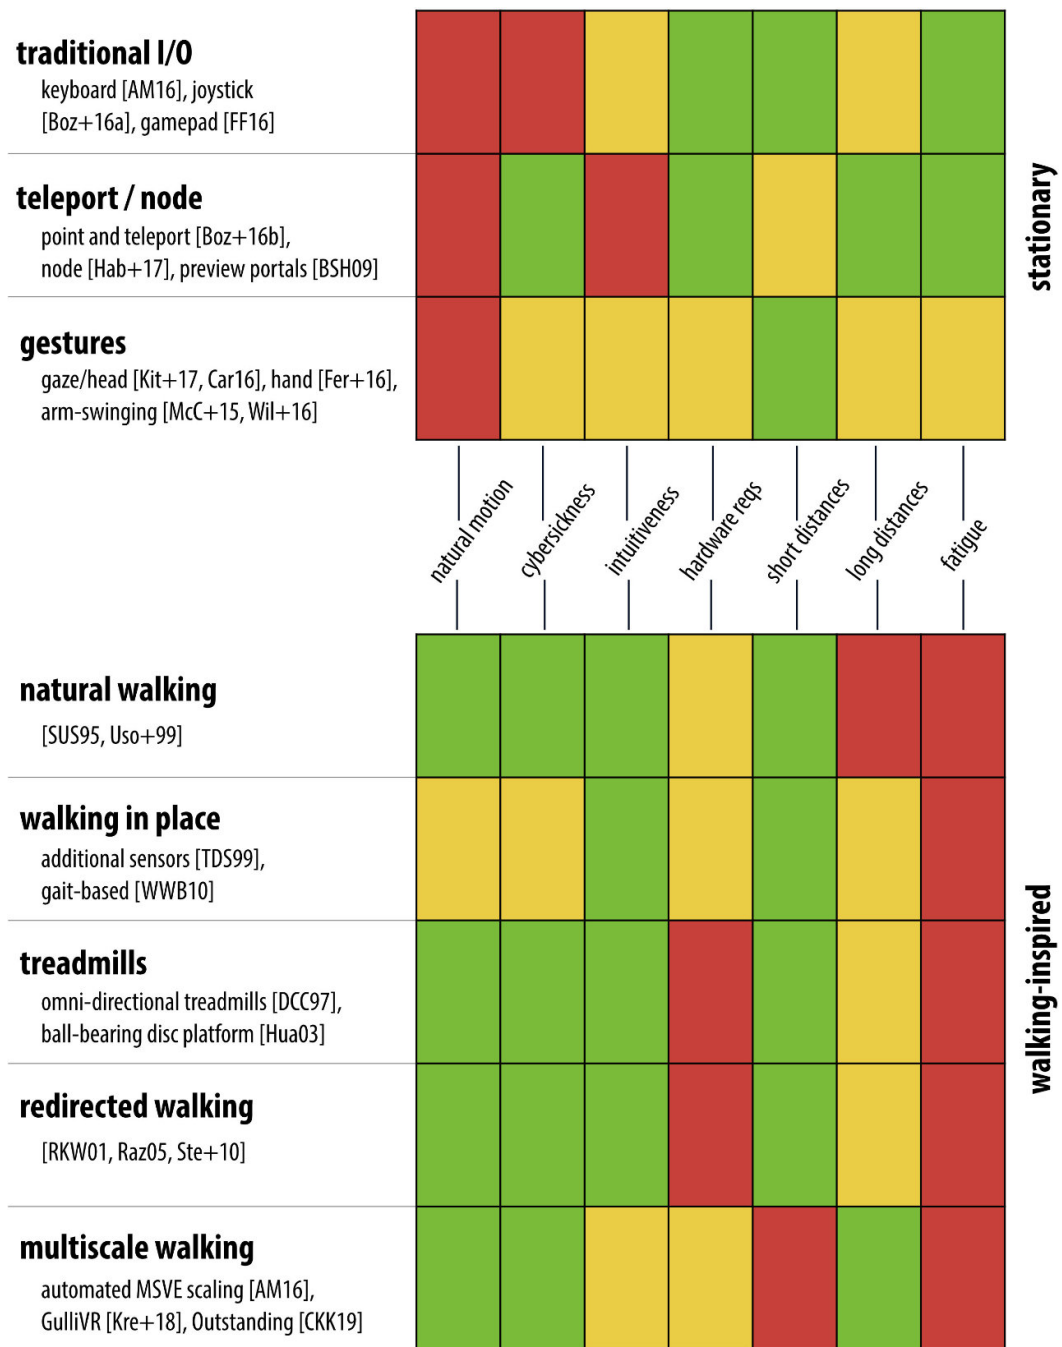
traditional I/O
keyboard [AM16], joystick [Boz+16a], gamepad [FF16]

teleport / node
point and teleport [Boz+16b], node [Hab+17], preview portals [BSH09]

gestures
gaze/head [Kit+17, Car16], hand [Fer+16], arm-swinging [McC+15, Wil+16]

stationary

natural motion
cybersickness
intuitiveness
hardware reqs
short distances
long distances
fatigue

natural walking
[SUS95, Uso+99]

walking in place
additional sensors [TDS99], gait-based [WWB10]

treadmills
omni-directional treadmills [DCC97], ball-bearing disc platform [Hua03]

redirected walking
[RKW01, Raz05, Ste+10]

multiscale walking
automated MSVE scaling [AM16], GulliVR [Kre+18], Outstanding [CKK19]

walking-inspired